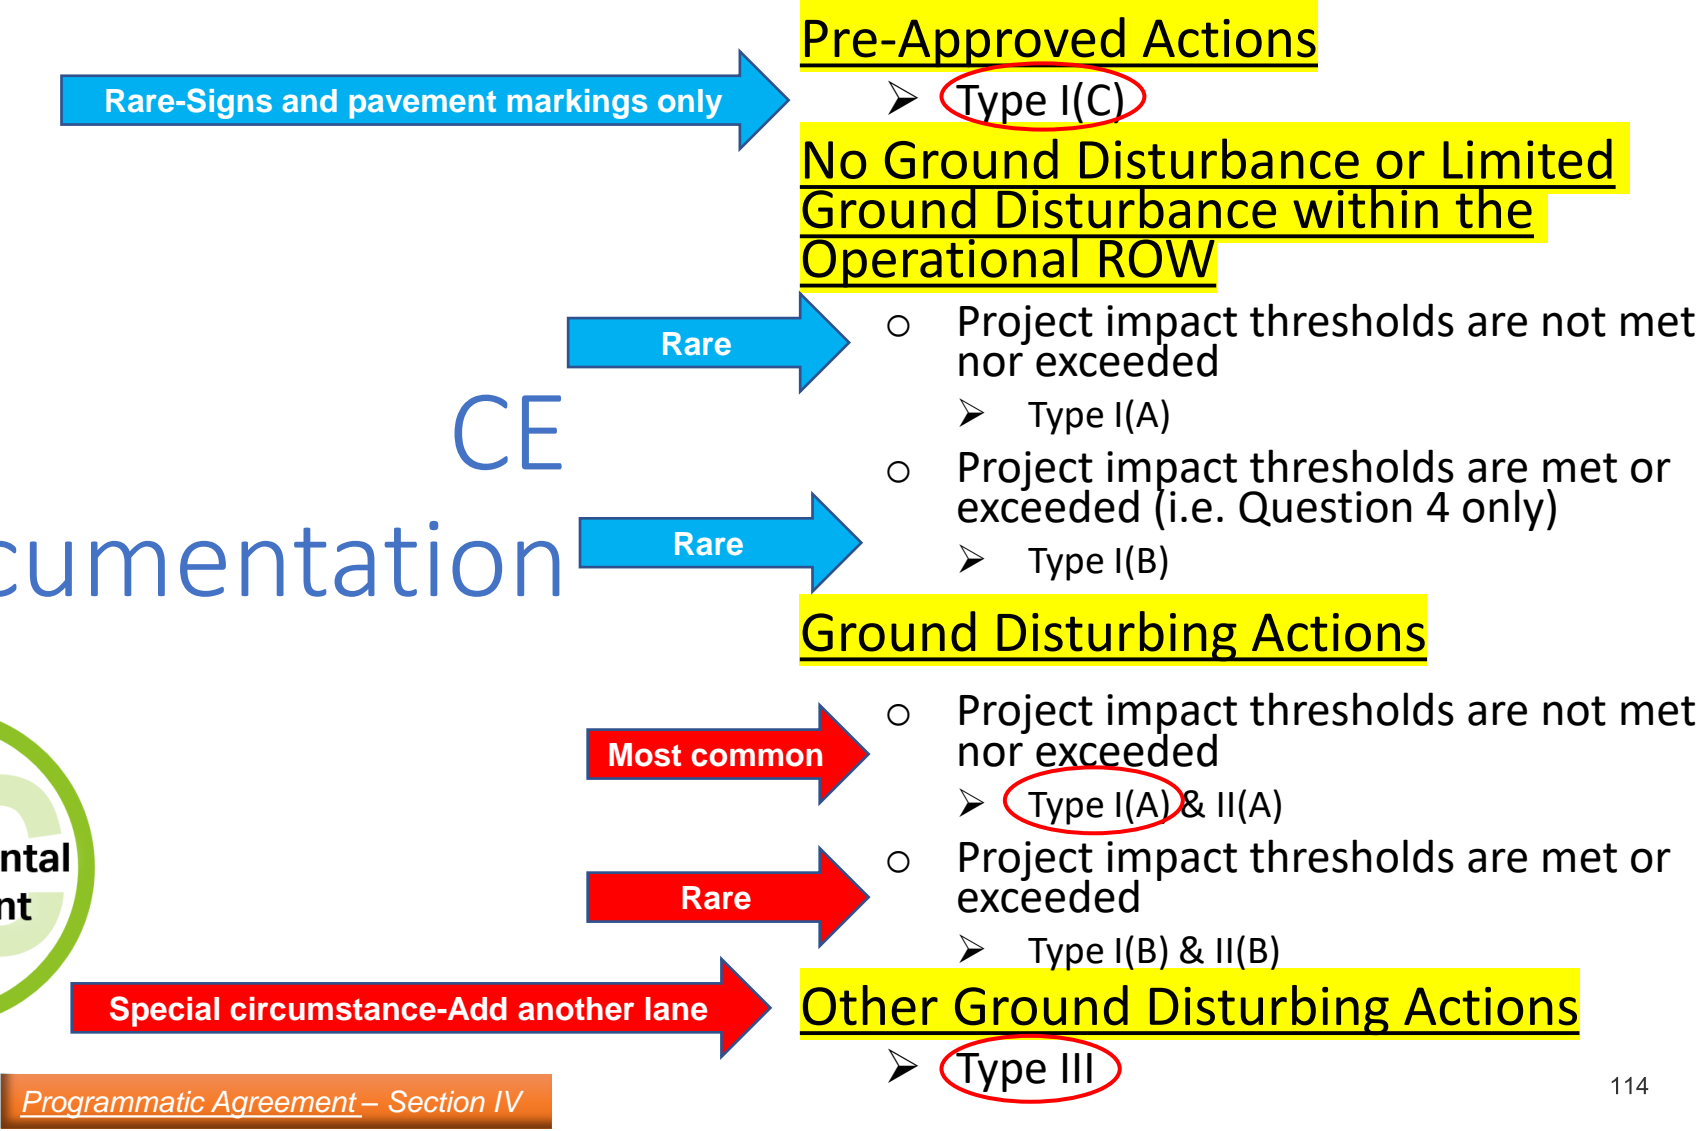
CE
cumentation

ntal
nt

Rare-Signs and pavement markings only

Pre-Approved Actions

➢ Type I(C)

No Ground Disturbance or Limited Ground Disturbance within the Operational ROW

Rare

○ Project impact thresholds are not met nor exceeded

➢ Type I(A)

○ Project impact thresholds are met or exceeded (i.e. Question 4 only)

Rare

➢ Type I(B)

Ground Disturbing Actions

Most common

○ Project impact thresholds are not met nor exceeded

➢ Type I(A) & II(A)

Rare

○ Project impact thresholds are met or exceeded

➢ Type I(B) & II(B)

Special circumstance-Add another lane

Other Ground Disturbing Actions

➢ Type III

Programmatic Agreement – Section IV

114